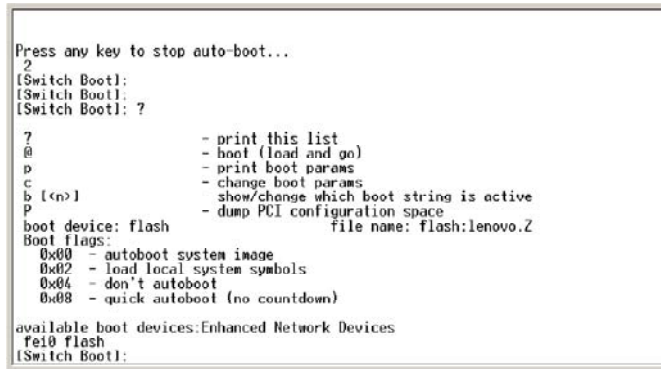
Press any key to stop auto-boot...
2
[Switch Boot]:
[Switch Boot]:
[Switch Boot]: ?

?                    - print this list
@                    - boot (load and go)
p                    - print boot params
c                    - change boot params
b [<n>]              show/change which boot string is active
P                    - dump PCI configuration space
boot device: flash                    file name: flash:lenovo.Z
Boot flags:
0x00 - autoboot system image
0x02 - load local system symbols
0x04 - don't autoboot
0x08 - quick autoboot (no countdown)

available boot devices:Enhanced Network Devices
fei0 flash
[Switch Boot]: